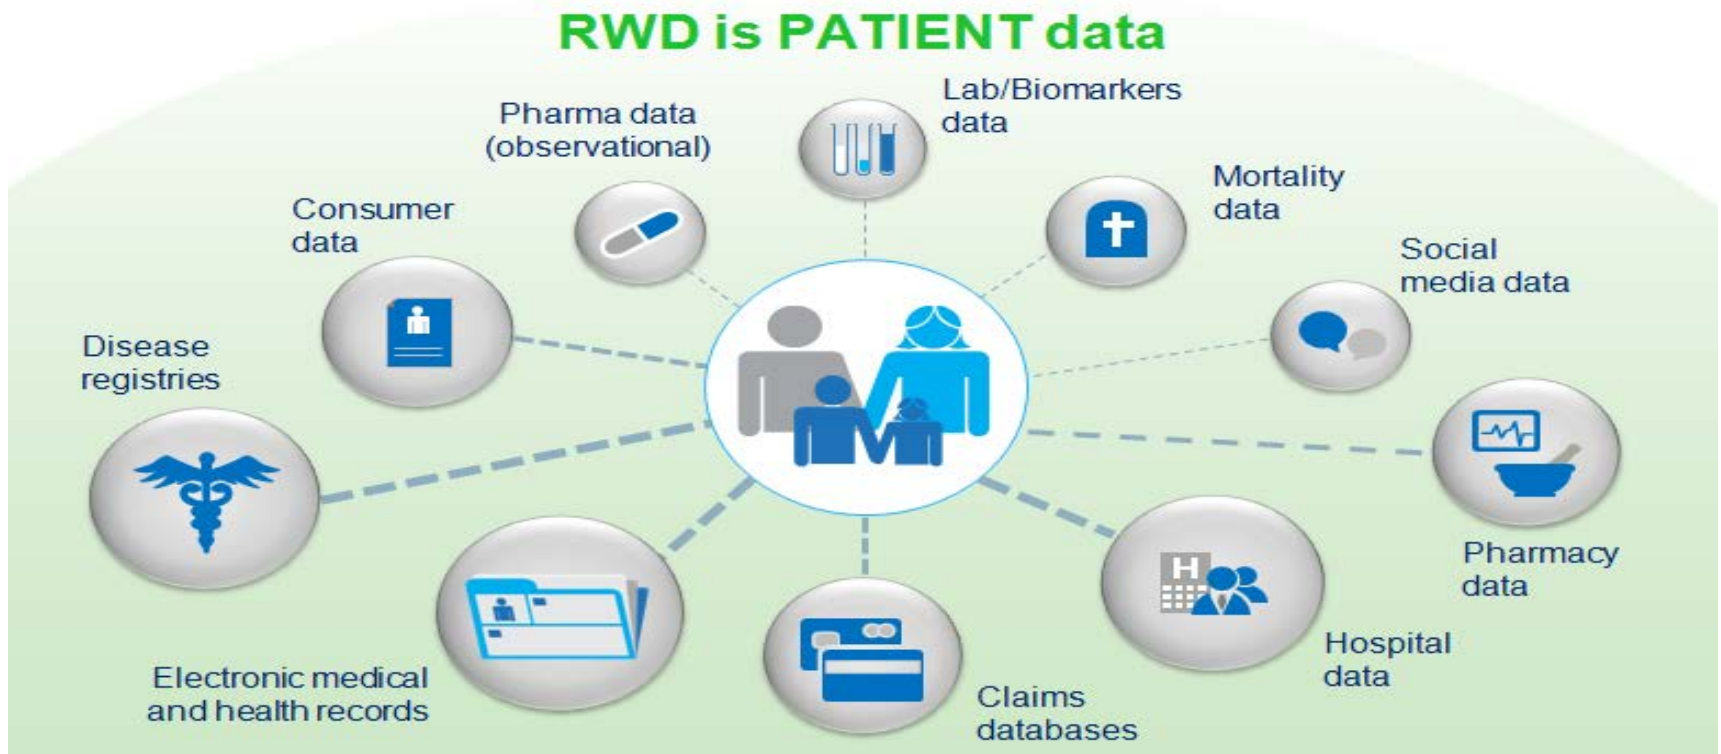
RWD is PATIENT data

Pharma data (observational)

Lab/Biomarkers data

Mortality data

Consumer data

Social media data

Disease registries

Pharmacy data

Hospital data

Electronic medical and health records

Claims databases